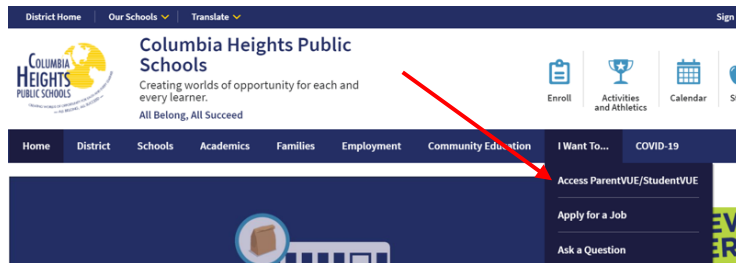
District Home | Our Schools | Translate | Sign

COLUMBIA HEIGHTS PUBLIC SCHOOLS

Columbia Heights Public Schools

Creating worlds of opportunity for each and every learner.

All Belong, All Succeed

Enroll

Activities and Athletics

Calendar

St

Home | District | Schools | Academics | Families | Employment | Community Education | I Want To... | COVID-19

Access ParentVUE/StudentVUE

Apply for a Job

Ask a Question